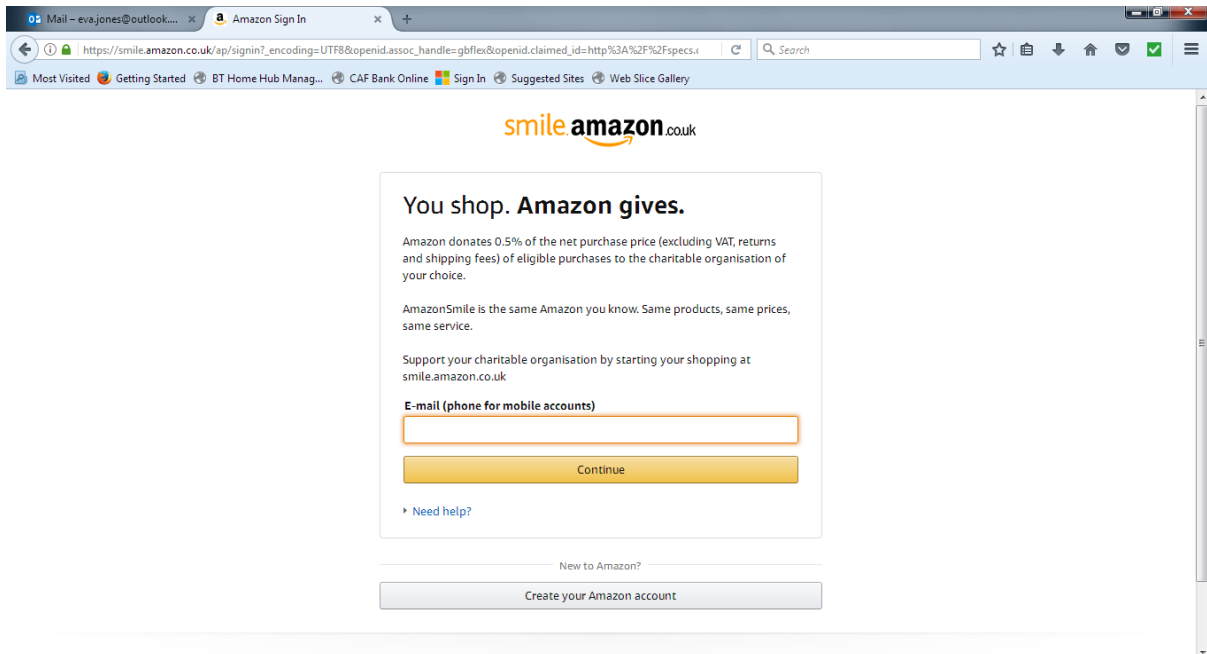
Mail – eva.jones@outlook....
Amazon Sign In
https://smile.amazon.co.uk/ap/signin?_encoding=UTF8&openid.assoc_handle=gbflex&openid.claimed_id=http%3A%2F%2Fspecs.
Search
Most Visited Getting Started BT Home Hub Manag... CAF Bank Online Sign In Suggested Sites Web Slice Gallery

smile.amazon.co.uk

You shop. Amazon gives.

Amazon donates 0.5% of the net purchase price (excluding VAT, returns and shipping fees) of eligible purchases to the charitable organisation of your choice.

AmazonSmile is the same Amazon you know. Same products, same prices, same service.

Support your charitable organisation by starting your shopping at smile.amazon.co.uk

E-mail (phone for mobile accounts)

Continue

Need help?

New to Amazon?

Create your Amazon account